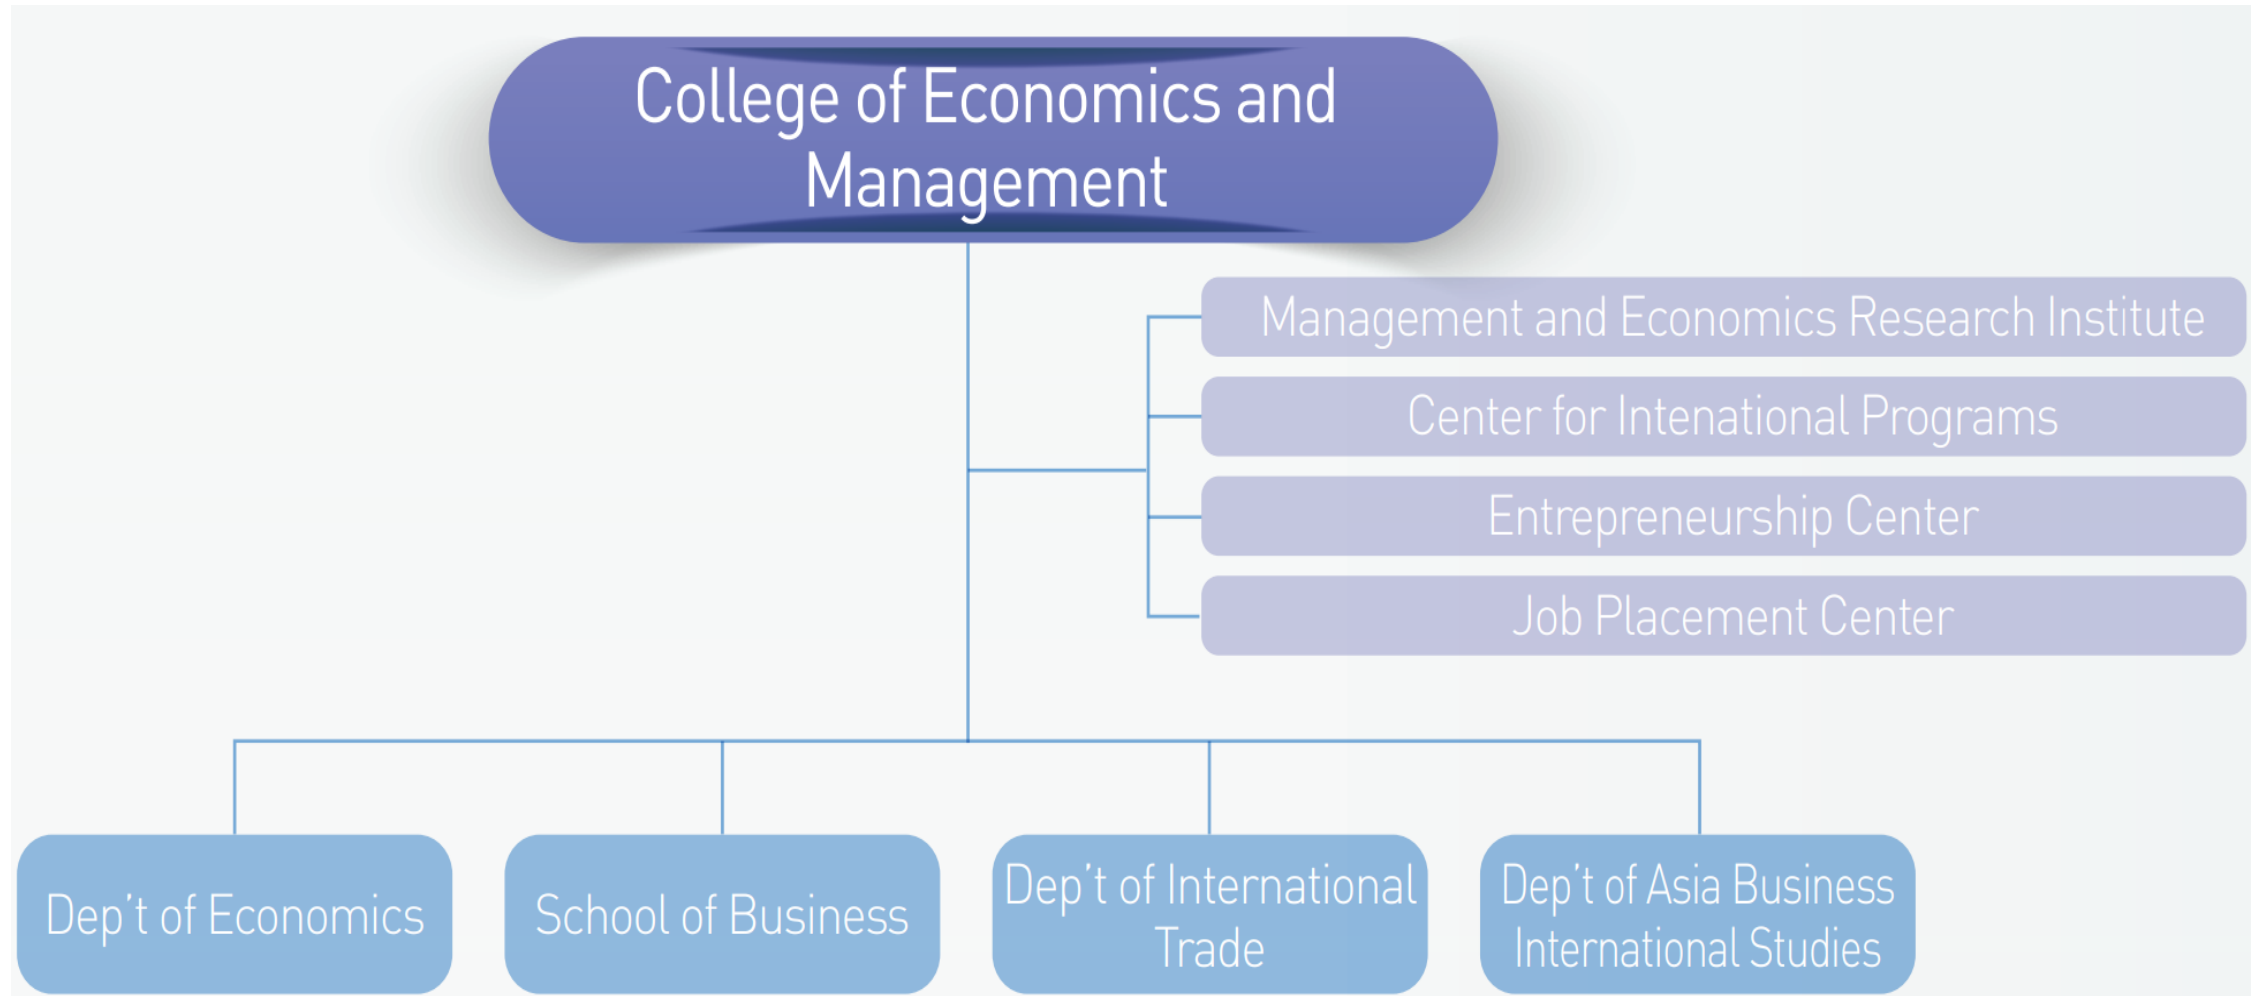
College of Economics and Management

Management and Economics Research Institute

Center for Intenational Programs

Entrepreneurship Center

Job Placement Center

Dep't of Economics

School of Business

Dep't of International Trade

Dep't of Asia Business International Studies